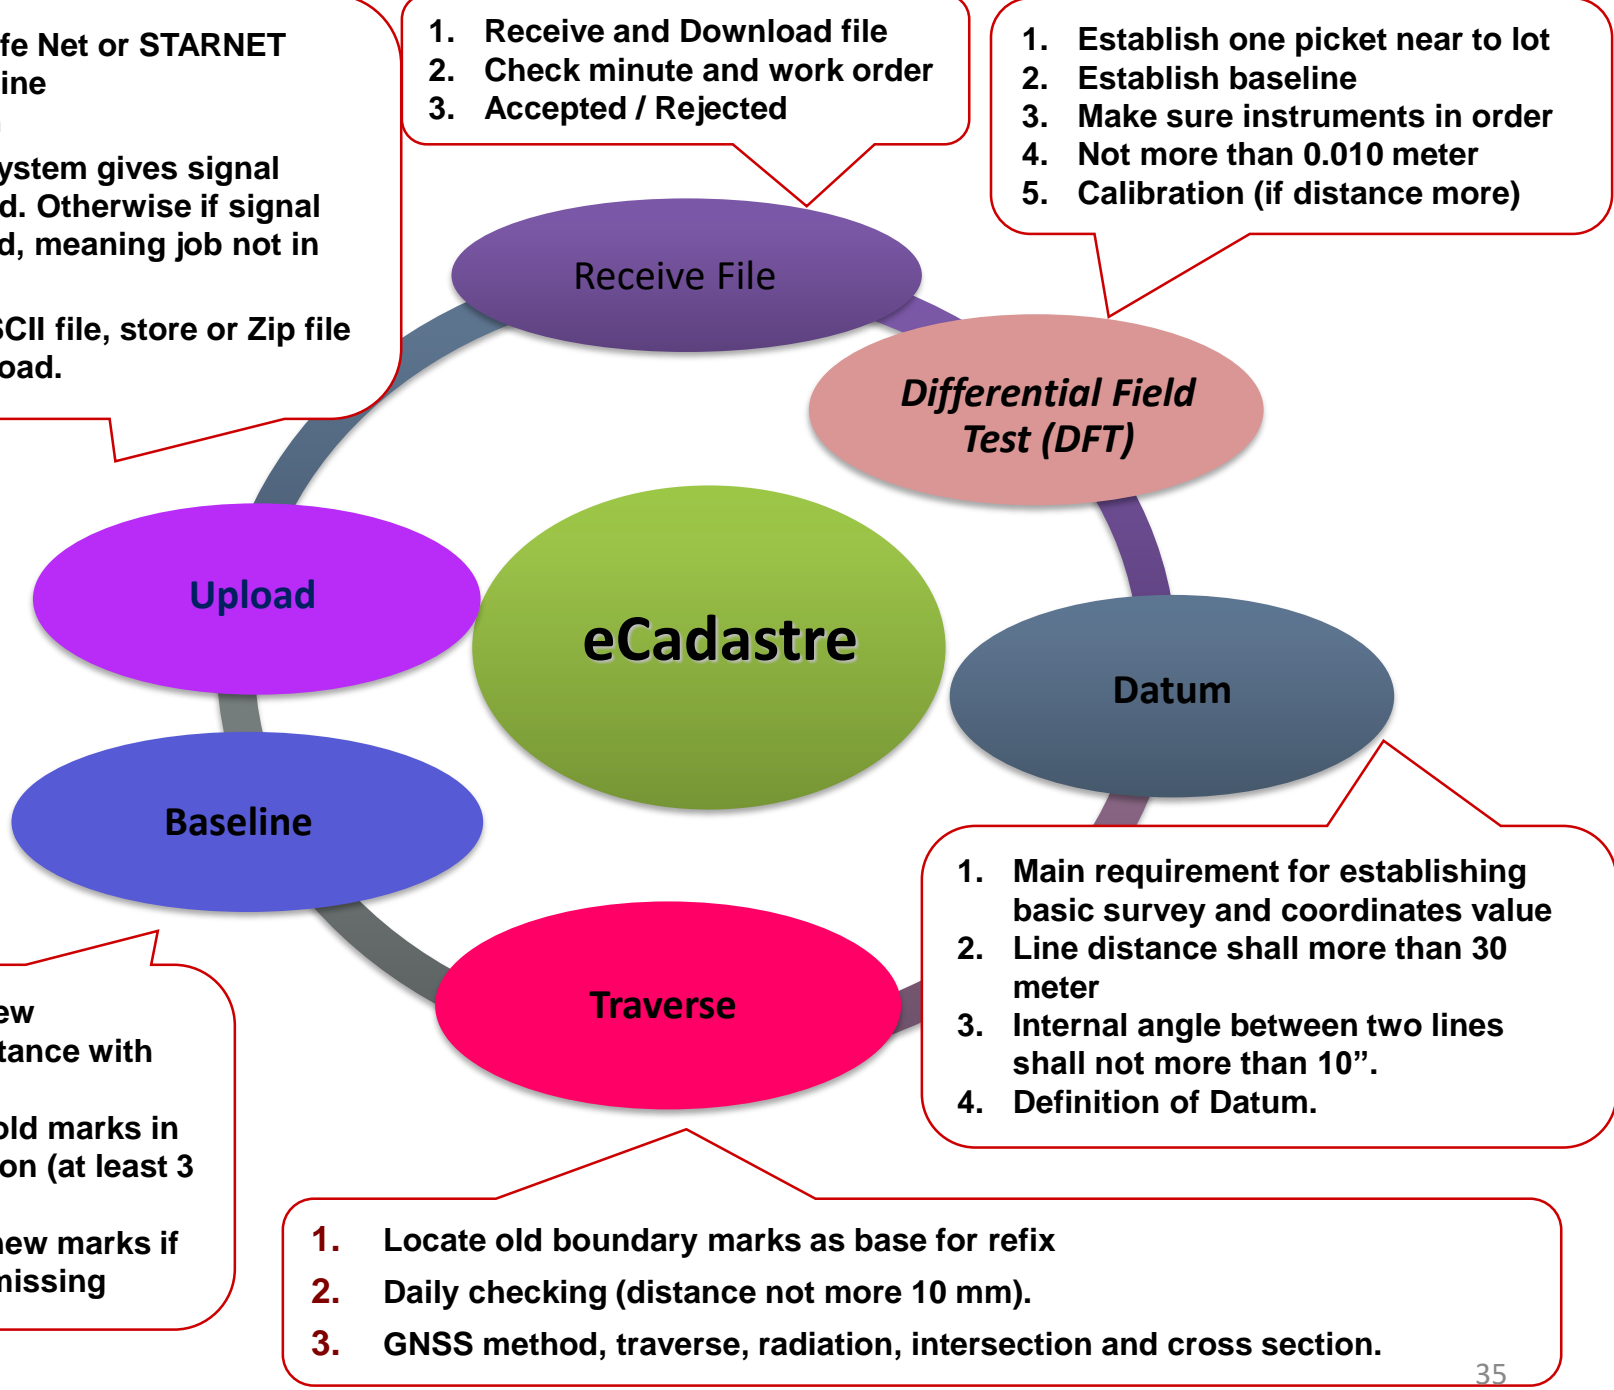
fe Net or STARNET
ine

ystem gives signal
d. Otherwise if signal
d, meaning job not in

CII file, store or Zip file
oad.

1. Receive and Download file
2. Check minute and work order
3. Accepted / Rejected

1. Establish one picket near to lot
2. Establish baseline
3. Make sure instruments in order
4. Not more than 0.010 meter
5. Calibration (if distance more)

Receive File

Differential Field Test (DFT)

Upload

eCadastre

Datum

Baseline

Traverse

1. Main requirement for establishing basic survey and coordinates value
2. Line distance shall more than 30 meter
3. Internal angle between two lines shall not more than 10”.
4. Definition of Datum.

ew
tance with

old marks in
on (at least 3

new marks if
missing

1. Locate old boundary marks as base for refix
2. Daily checking (distance not more 10 mm).
3. GNSS method, traverse, radiation, intersection and cross section.

35